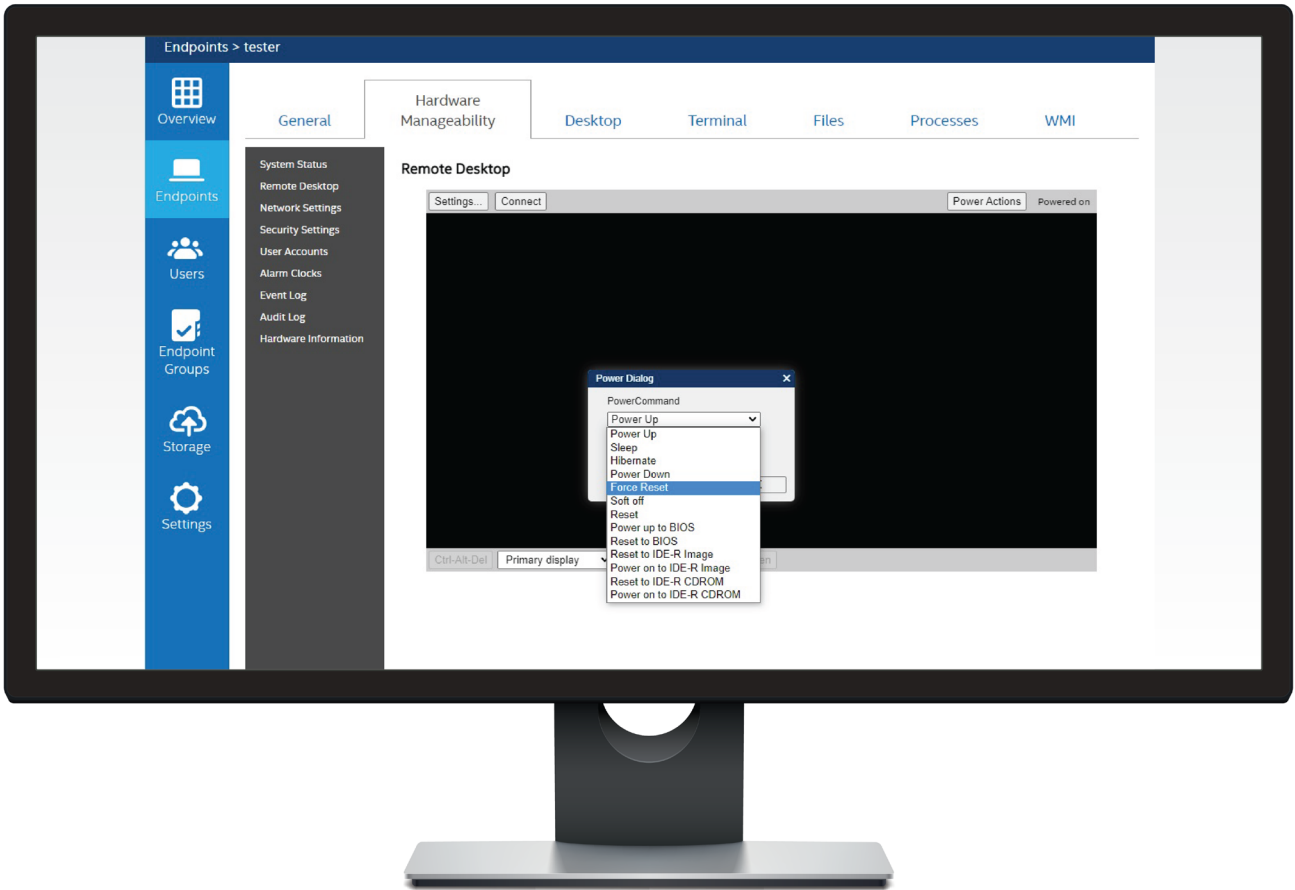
Endpoints > tester

Overview

Endpoints

Users

Endpoint Groups

Storage

Settings

General

Hardware Manageability

Desktop

Terminal

Files

Processes

WMI

System Status
Remote Desktop
Network Settings
Security Settings
User Accounts
Alarm Clocks
Event Log
Audit Log
Hardware Information

Remote Desktop

Settings...

Connect

Power Actions

Powered on

Power Dialog

PowerCommand

Power Up

Power Up
Sleep
Hibernate
Power Down
Force Reset
Soft off
Reset
Power up to BIOS
Reset to BIOS
Reset to IDE-R Image
Power on to IDE-R Image
Reset to IDE-R CDROM
Power on to IDE-R CDROM

Ctrl-Alt-Del

Primary display

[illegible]m